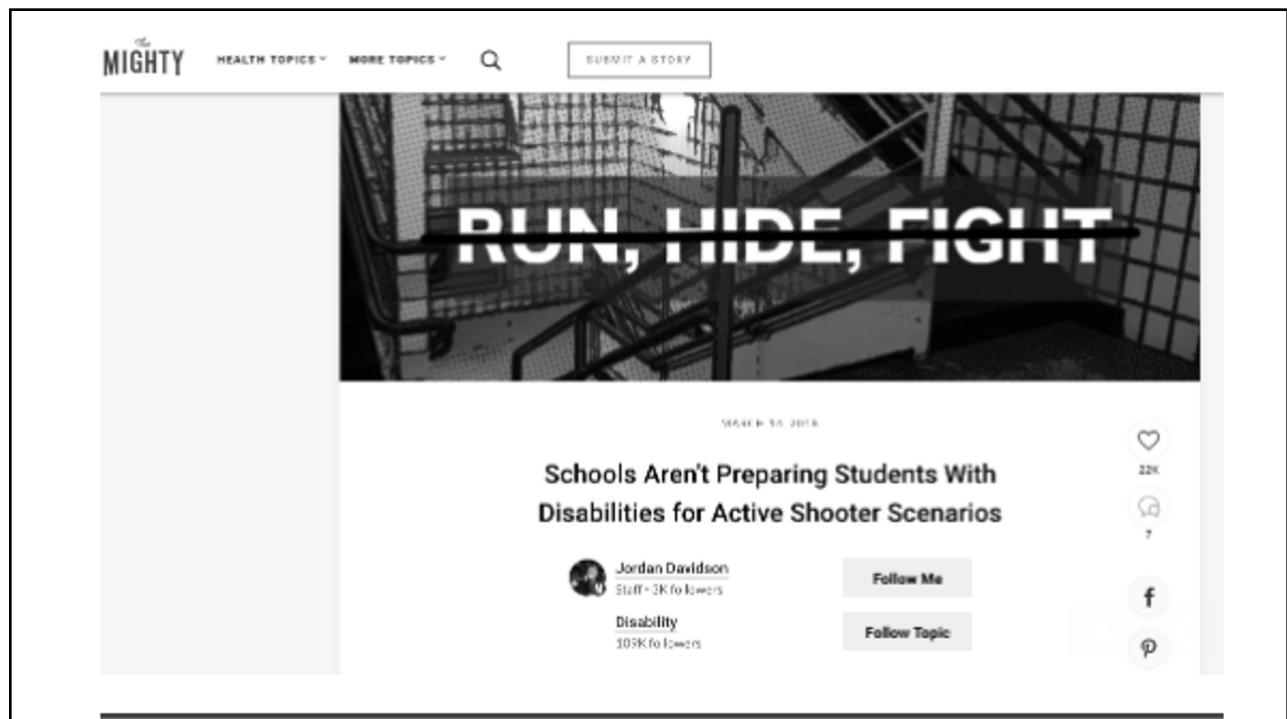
The MIGHTY HEALTH TOPICS MORE TOPICS SUBMIT A STORY

RUN, HIDE, FIGHT

MARCH 30, 2018

Schools Aren't Preparing Students With Disabilities for Active Shooter Scenarios

22K

7

Jordan Davidson
Staff • 3K followers

Follow Me

Disability
109K followers

Follow Topic

f